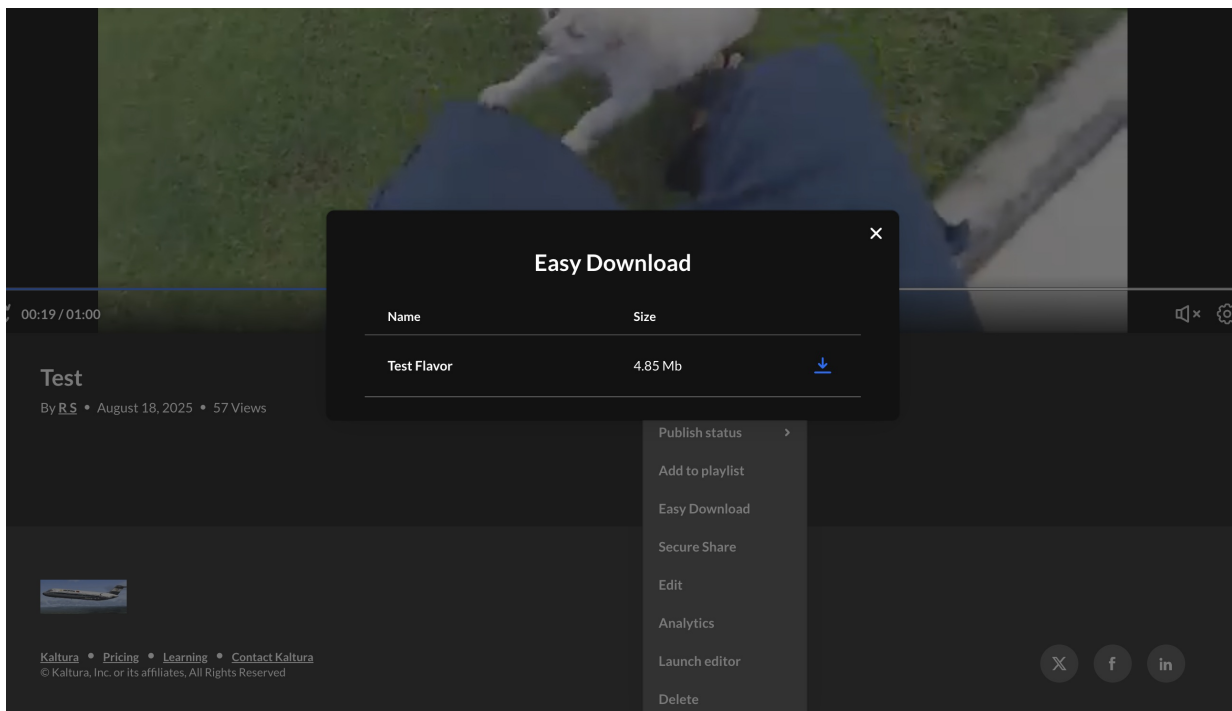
00:19 / 01:00

Easy Download

| Name | Size |
|---|---|
| Test Flavor | 4.85 Mb |

Test

By R S • August 18, 2025 • 57 Views

Publish status

Add to playlist

Easy Download

Secure Share

Edit

Analytics

Launch editor

Delete

Kaltura • Pricing • Learning • Contact Kaltura
© Kaltura, Inc. or its affiliates, All Rights Reserved

f

in